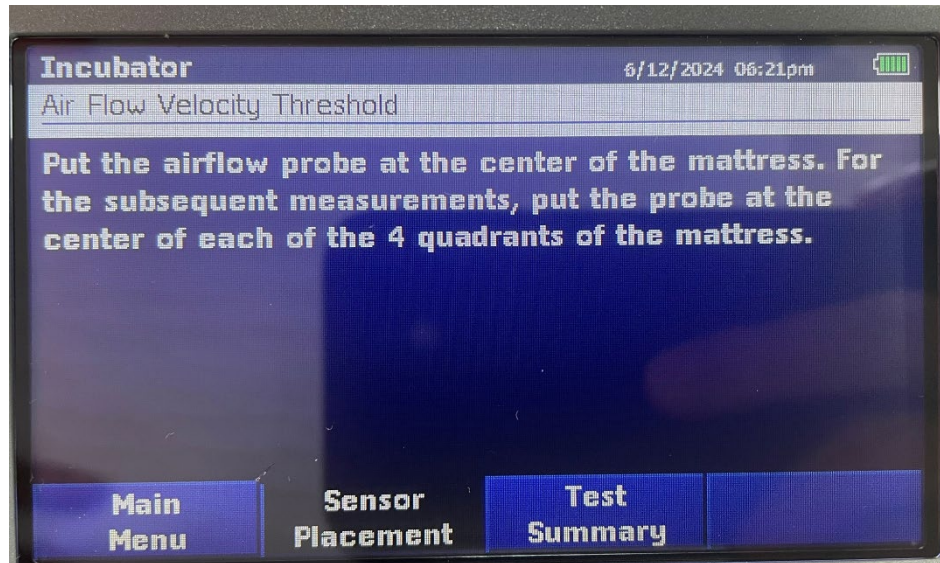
Incubator
6/12/2024 06:21pm
Air Flow Velocity Threshold

Put the airflow probe at the center of the mattress. For the subsequent measurements, put the probe at the center of each of the 4 quadrants of the mattress.

Main Menu
Sensor Placement
Test Summary